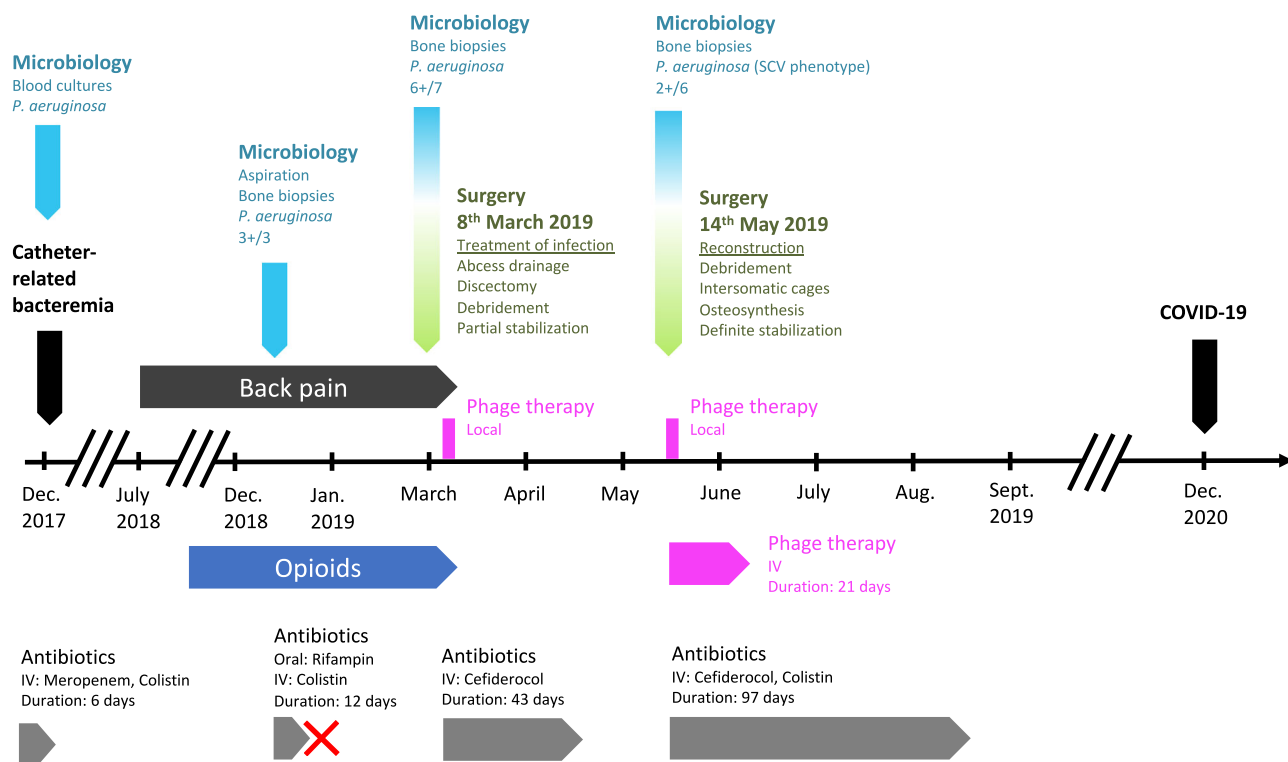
Microbiology
Blood cultures
*P. aeruginosa*

Catheter-related bacteremia

Microbiology
Aspiration
Bone biopsies
*P. aeruginosa*
3+/3

Microbiology
Bone biopsies
*P. aeruginosa*
6+/7

Surgery
8$^{th}$ March 2019
Treatment of infection
Abcess drainage
Discectomy
Debridement
Partial stabilization

Microbiology
Bone biopsies
*P. aeruginosa* (SCV phenotype)
2+/6

Surgery
14$^{th}$ May 2019
Reconstruction
Debridement
Intersomatic cages
Osteosynthesis
Definite stabilization

COVID-19

Back pain

Phage therapy
Local

Phage therapy
Local

Dec. 2017 | July 2018 | Dec. 2018 | Jan. 2019 | March | April | May | June | July | Aug. | Sept. 2019 | Dec. 2020

Opioids

Phage therapy
IV
Duration: 21 days

Antibiotics
IV: Meropenem, Colistin
Duration: 6 days

Antibiotics
Oral: Rifampin
IV: Colistin
Duration: 12 days

Antibiotics
IV: Cefiderocol
Duration: 43 days

Antibiotics
IV: Cefiderocol, Colistin
Duration: 97 days